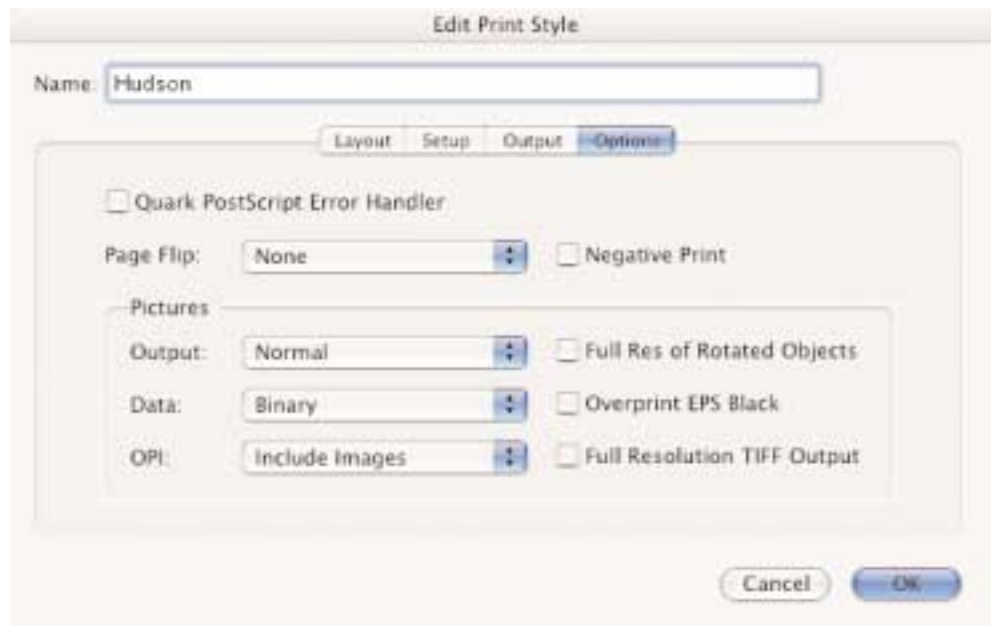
Edit Print Style

Name: Hudson

Layout Setup Output Options

Quark PostScript Error Handler

Page Flip: None

Negative Print

Pictures

Output: Normal

Full Res of Rotated Objects

Data: Binary

Overprint EPS Black

OPI: Include Images

Full Resolution TIFF Output

Cancel OK